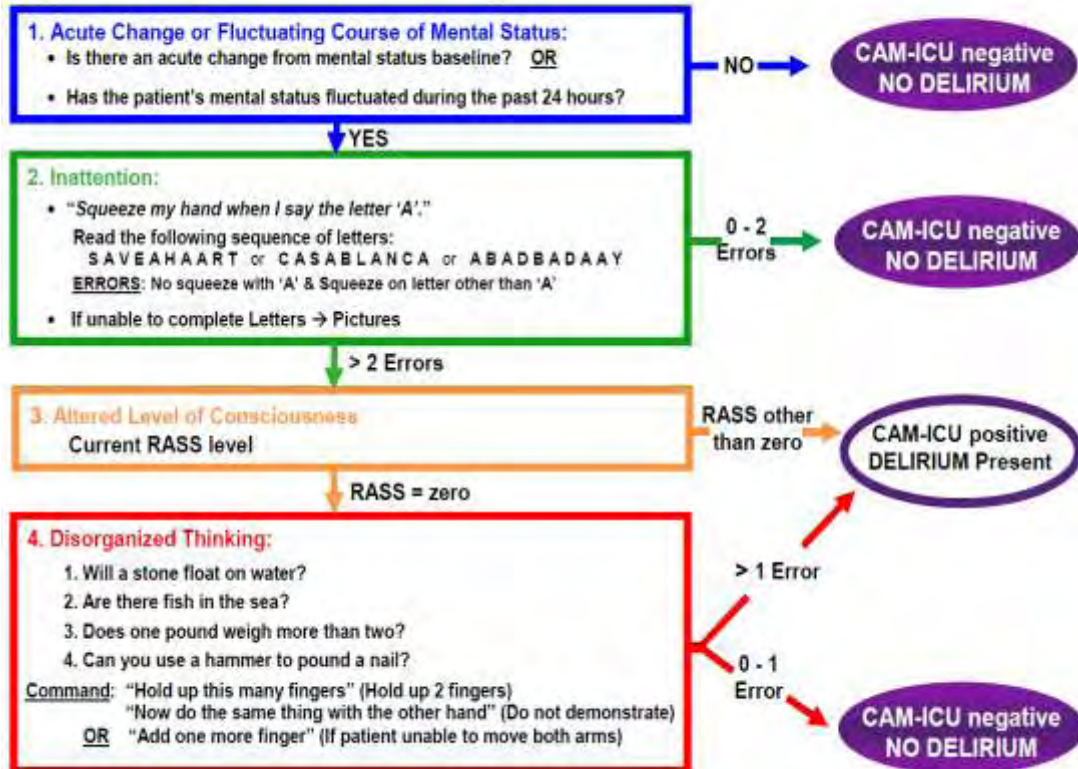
1. Acute Change or Fluctuating Course of Mental Status:
• Is there an acute change from mental status baseline? OR
• Has the patient's mental status fluctuated during the past 24 hours?

NO

CAM-ICU negative
NO DELIRIUM

YES

2. Inattention:
• "Squeeze my hand when I say the letter 'A'."
Read the following sequence of letters:
SAVEAHAART or CASABLANCA or ABADBADAAY
ERRORS: No squeeze with 'A' & Squeeze on letter other than 'A'
• If unable to complete Letters → Pictures

0 - 2 Errors

CAM-ICU negative
NO DELIRIUM

> 2 Errors

3. Altered Level of Consciousness
Current RASS level

RASS other than zero

CAM-ICU positive
DELIRIUM Present

RASS = zero

4. Disorganized Thinking:
1. Will a stone float on water?
2. Are there fish in the sea?
3. Does one pound weigh more than two?
4. Can you use a hammer to pound a nail?
Command: "Hold up this many fingers" (Hold up 2 fingers)
"Now do the same thing with the other hand" (Do not demonstrate)
OR "Add one more finger" (If patient unable to move both arms)

> 1 Error

0 - 1 Error

CAM-ICU negative
NO DELIRIUM